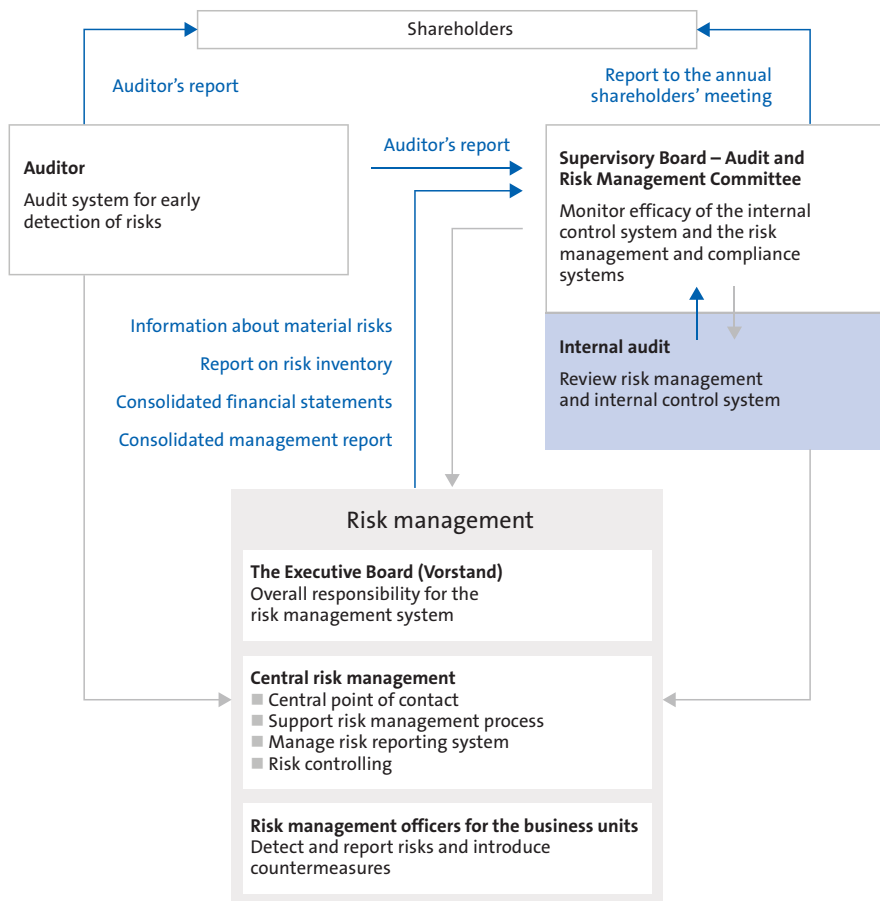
Shareholders

Auditor's report

Report to the annual shareholders' meeting

Auditor

Audit system for early detection of risks

Auditor's report

Supervisory Board – Audit and Risk Management Committee

Monitor efficacy of the internal control system and the risk management and compliance systems

Internal audit

Review risk management and internal control system

Information about material risks

Report on risk inventory

Consolidated financial statements

Consolidated management report

Risk management

The Executive Board (Vorstand)
Overall responsibility for the risk management system

Central risk management
■ Central point of contact
■ Support risk management process
■ Manage risk reporting system
■ Risk controlling

Risk management officers for the business units
Detect and report risks and introduce countermeasures